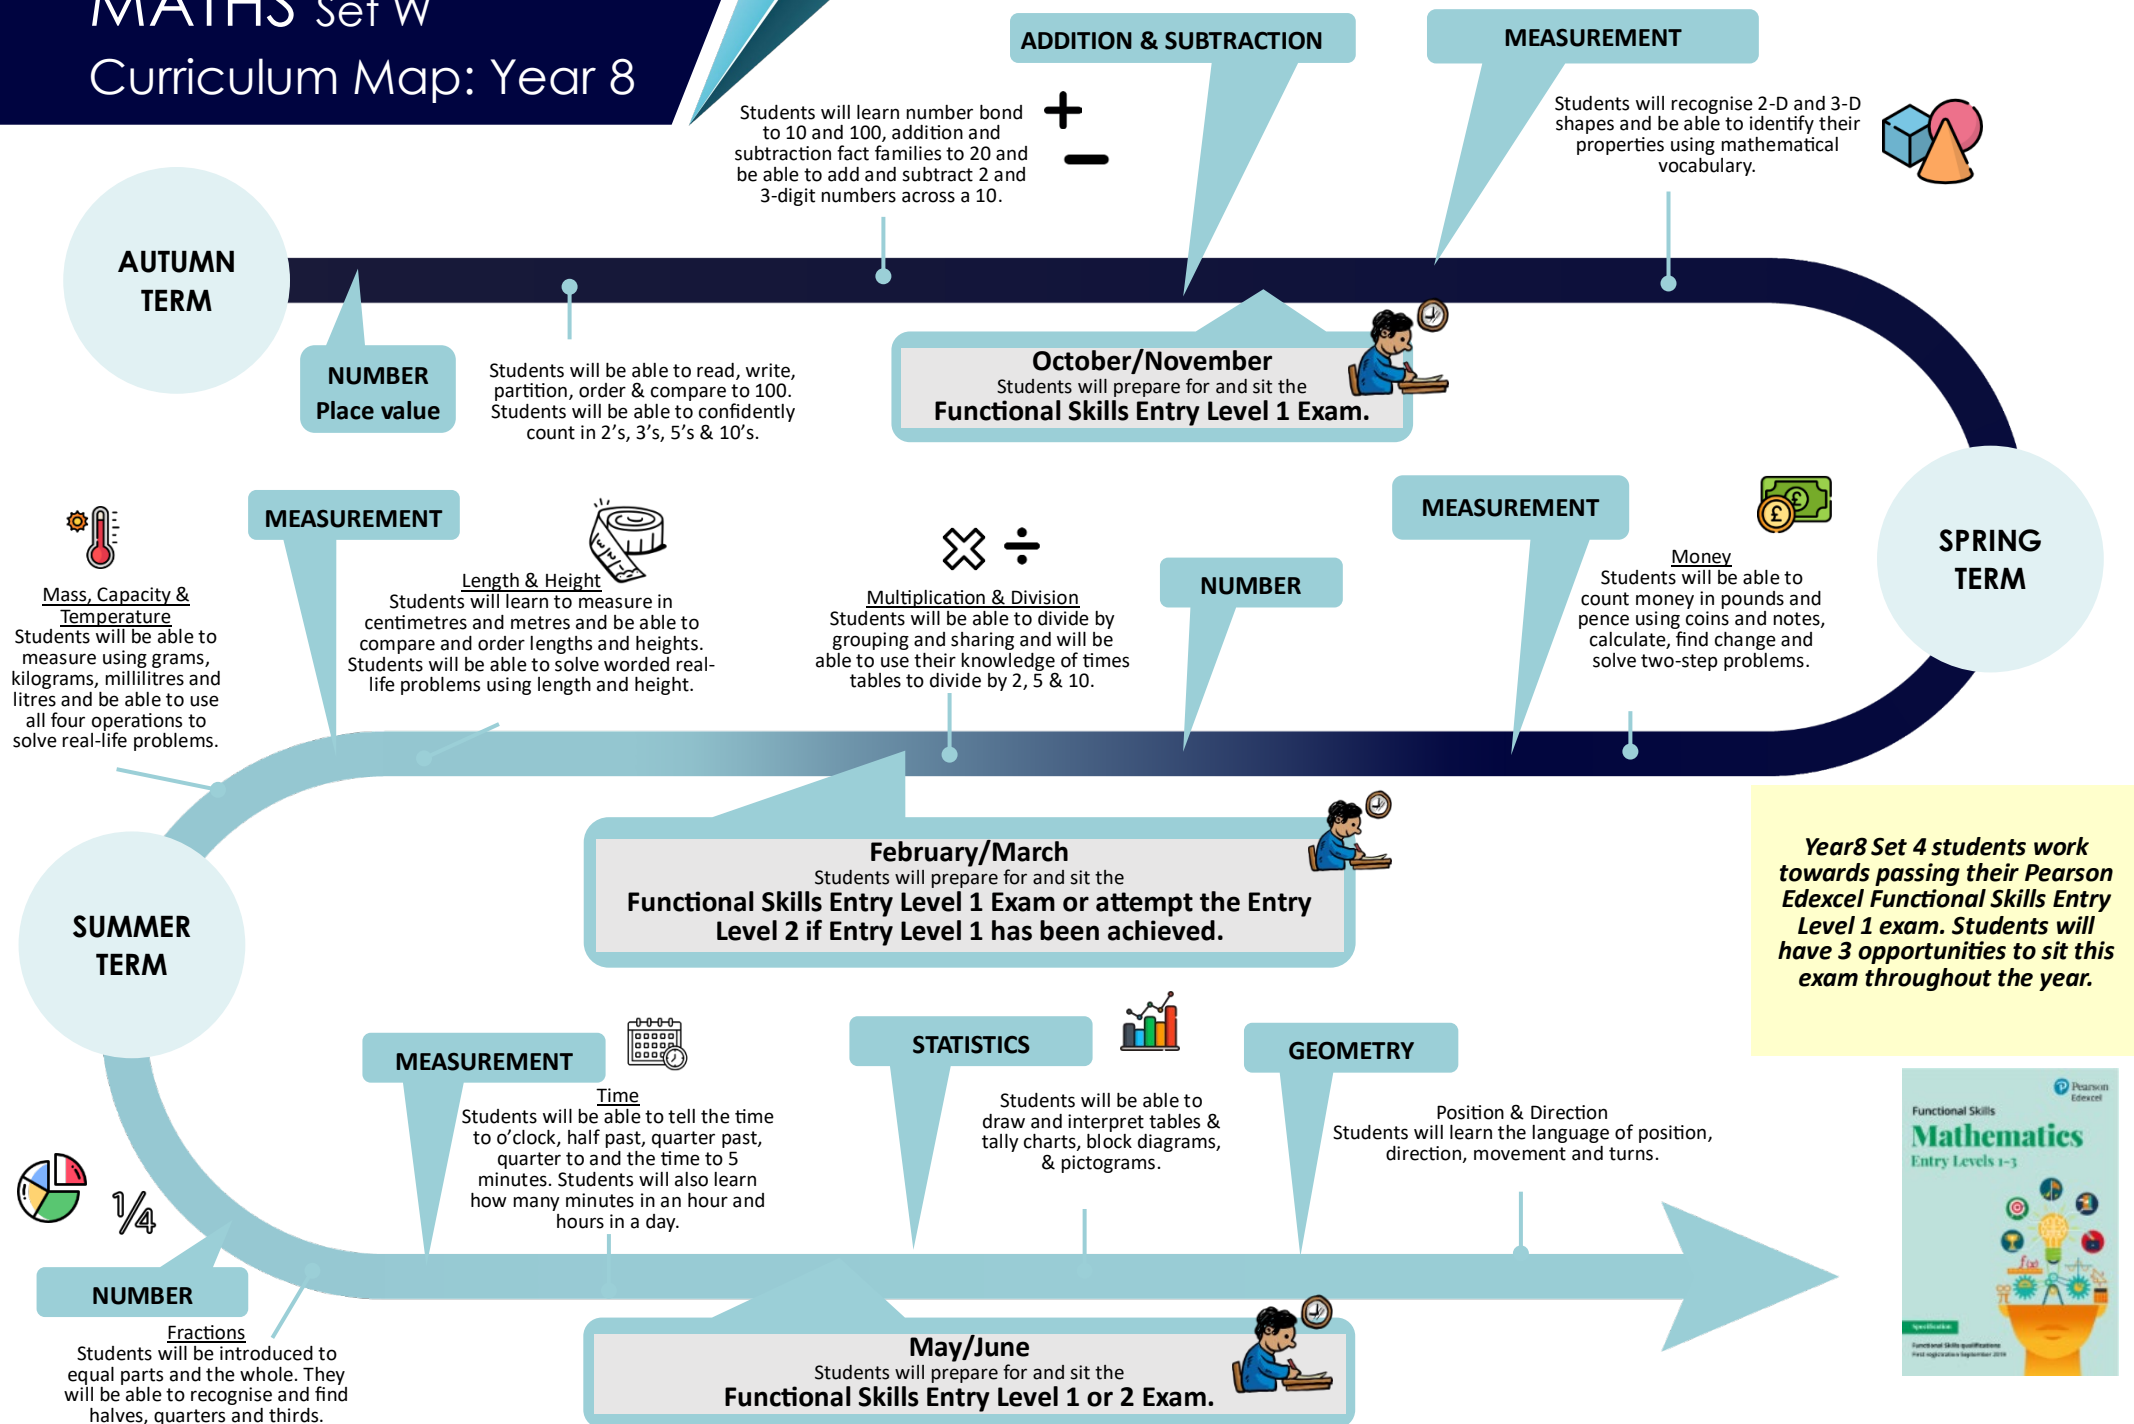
MATHS Set W
Curriculum Map: Year 8

ADDITION & SUBTRACTION

Students will learn number bond to 10 and 100, addition and subtraction fact families to 20 and be able to add and subtract 2 and 3-digit numbers across a 10.

MEASUREMENT

Students will recognise 2-D and 3-D shapes and be able to identify their properties using mathematical vocabulary.

AUTUMN TERM

NUMBER
Place value

Students will be able to read, write, partition, order & compare to 100. Students will be able to confidently count in 2's, 3's, 5's & 10's.

October/November
Students will prepare for and sit the
Functional Skills Entry Level 1 Exam.

MEASUREMENT

Mass, Capacity & Temperature
Students will be able to measure using grams, kilograms, millilitres and litres and be able to use all four operations to solve real-life problems.

Length & Height
Students will learn to measure in centimetres and metres and be able to compare and order lengths and heights. Students will be able to solve worded real-life problems using length and height.

Multiplication & Division
Students will be able to divide by grouping and sharing and will be able to use their knowledge of times tables to divide by 2, 5 & 10.

NUMBER

MEASUREMENT

Money
Students will be able to count money in pounds and pence using coins and notes, calculate, find change and solve two-step problems.

SPRING TERM

February/March
Students will prepare for and sit the
Functional Skills Entry Level 1 Exam or attempt the Entry Level 2 if Entry Level 1 has been achieved.

Year8 Set 4 students work towards passing their Pearson Edexcel Functional Skills Entry Level 1 exam. Students will have 3 opportunities to sit this exam throughout the year.

SUMMER TERM

MEASUREMENT

Time
Students will be able to tell the time to o'clock, half past, quarter past, quarter to and the time to 5 minutes. Students will also learn how many minutes in an hour and hours in a day.

STATISTICS

Students will be able to draw and interpret tables & tally charts, block diagrams, & pictograms.

GEOMETRY

Position & Direction
Students will learn the language of position, direction, movement and turns.

Pearson Edexcel
Functional Skills
Mathematics
Entry Levels 1-3

$\frac{1}{4}$

NUMBER

Fractions
Students will be introduced to equal parts and the whole. They will be able to recognise and find halves, quarters and thirds.

May/June
Students will prepare for and sit the
Functional Skills Entry Level 1 or 2 Exam.